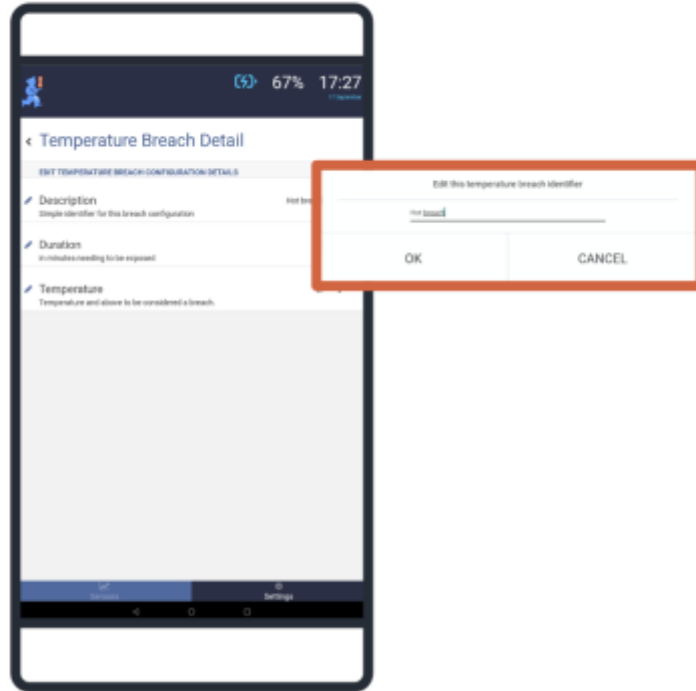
67% 17:27

< Temperature Breach Detail

EDIT TEMPERATURE BREACH CONFIGURATION DETAILS

Description
Simple identifier for this breach configuration

Hot bre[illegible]

Duration
In minutes needing to be exposed

Temperature
Temperature and above to be considered a breach.

Edit this temperature breach identifier

Hot breach

OK

CANCEL

Sensors

Settings